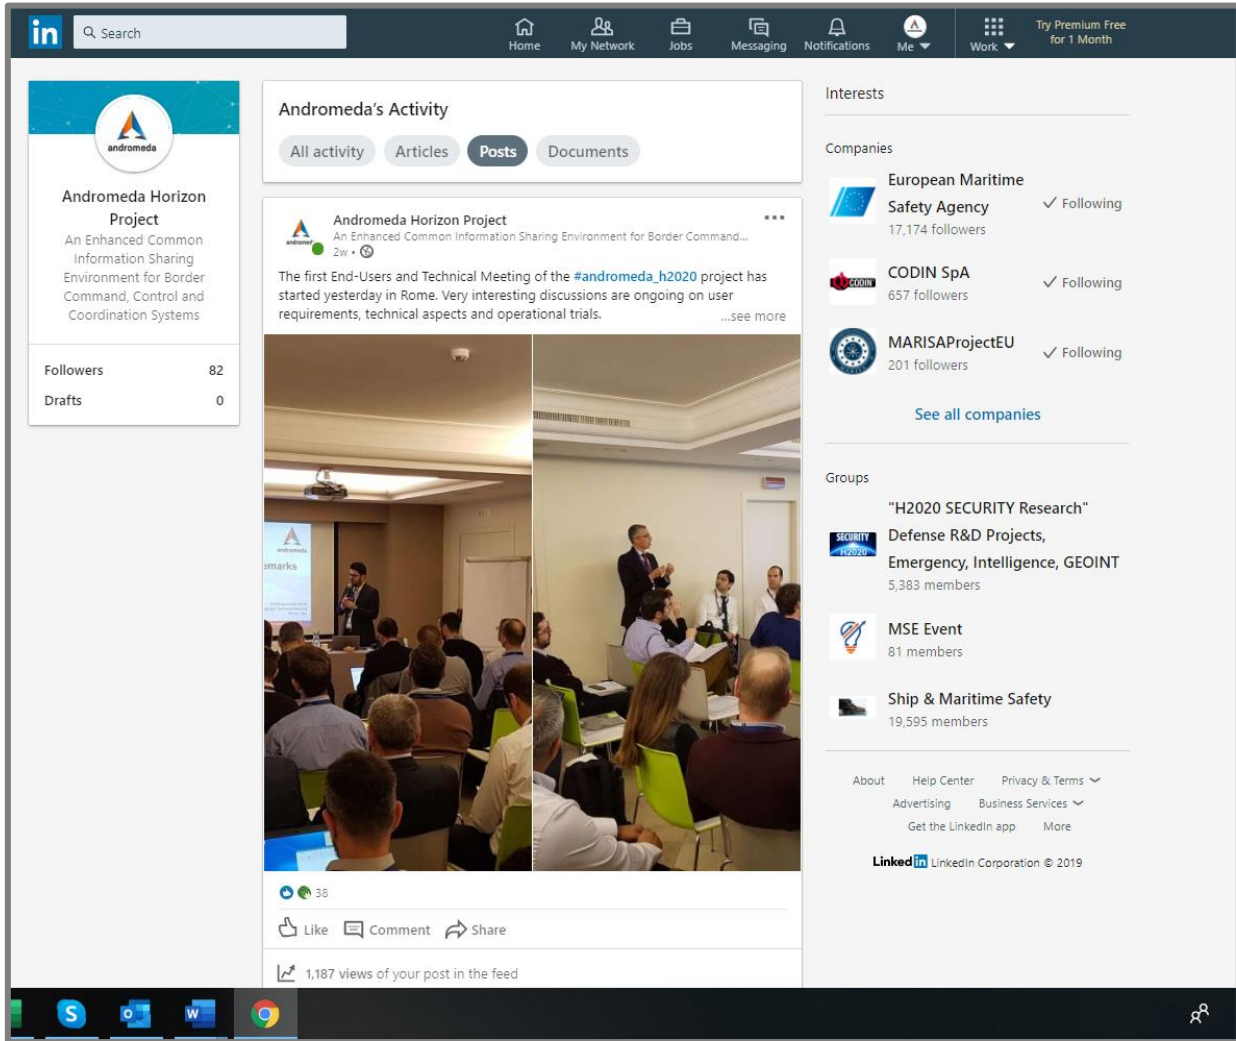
in Search

Home My Network Jobs Messaging Notifications Me Work Try Premium Free for 1 Month

andromeda

Andromeda Horizon Project

An Enhanced Common Information Sharing Environment for Border Command, Control and Coordination Systems

Followers 82

Drafts 0

Andromeda's Activity

All activity Articles Posts Documents

Andromeda Horizon Project
An Enhanced Common Information Sharing Environment for Border Command...
2w •

The first End-Users and Technical Meeting of the #andromeda_h2020 project has started yesterday in Rome. Very interesting discussions are ongoing on user requirements, technical aspects and operational trials. ...see more

andromeda
emarks

38

Like Comment Share

1,187 views of your post in the feed

Interests

Companies

European Maritime Safety Agency
17,174 followers
Following

CODIN SpA
657 followers
Following

MARISAProjectEU
201 followers
Following

See all companies

Groups

"H2020 SECURITY Research" Defense R&D Projects, Emergency, Intelligence, GEOINT
5,383 members

MSE Event
81 members

Ship & Maritime Safety
19,595 members

About Help Center Privacy & Terms
Advertising Business Services
Get the LinkedIn app More

Linked in LinkedIn Corporation © 2019